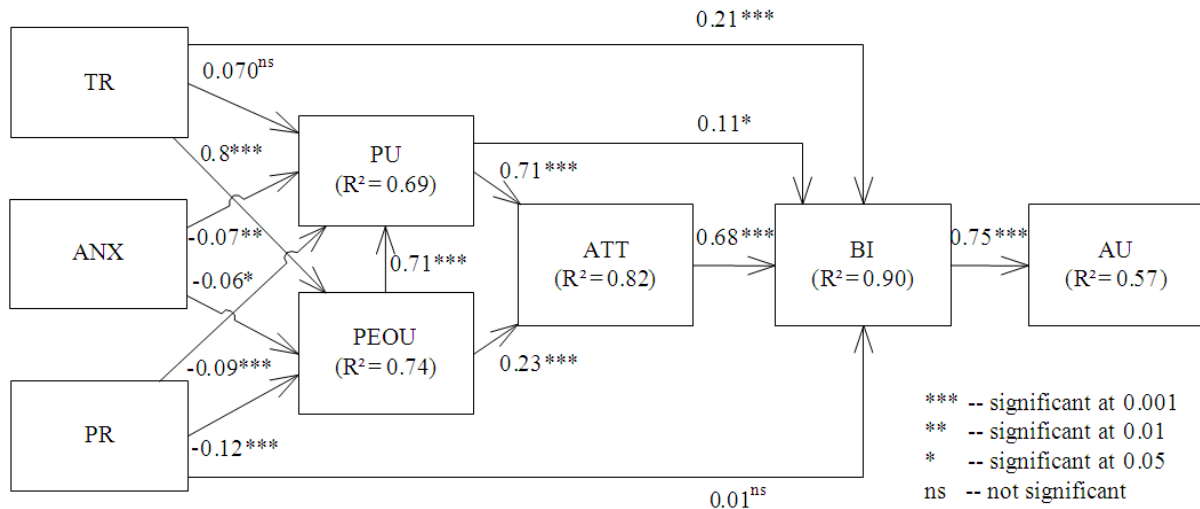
0.21***

TR

$0.070^{ns}$

0.8***

PU
($R^2 = 0.69$)

0.11*

0.71***

ANX

-0.07**

-0.06*

0.71***

ATT
($R^2 = 0.82$)

0.68***

BI
($R^2 = 0.90$)

0.75***

AU
($R^2 = 0.57$)

PEOU
($R^2 = 0.74$)

-0.09***

0.23***

PR

-0.12***

$0.01^{ns}$

*** -- significant at 0.001
** -- significant at 0.01
* -- significant at 0.05
ns -- not significant